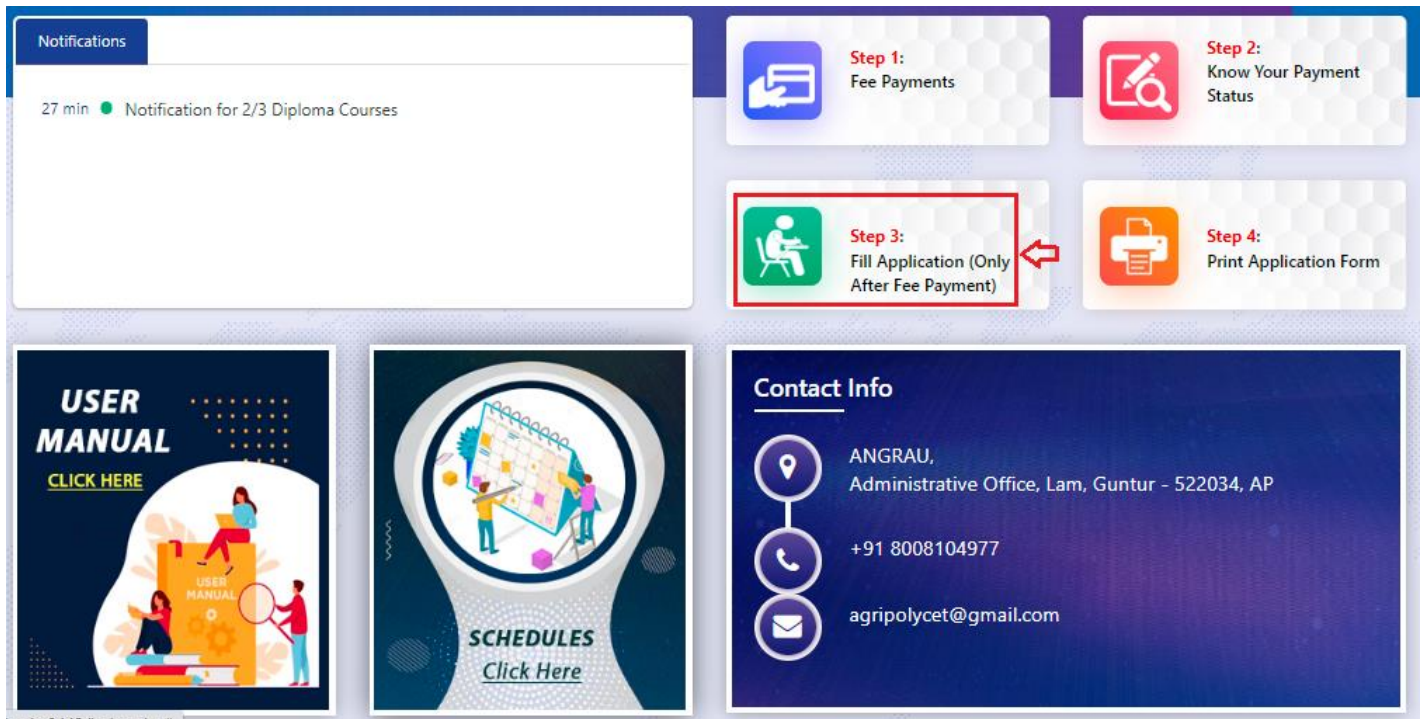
Notifications

27 min Notification for 2/3 Diploma Courses

Step 1:
Fee Payments

Step 2:
Know Your Payment Status

Step 3:
Fill Application (Only After Fee Payment)

Step 4:
Print Application Form

USER MANUAL
CLICK HERE

USER MANUAL

SCHEDULES
Click Here

Contact Info

ANGRAU,
Administrative Office, Lam, Guntur - 522034, AP

+91 8008104977

agripolycet@gmail.com